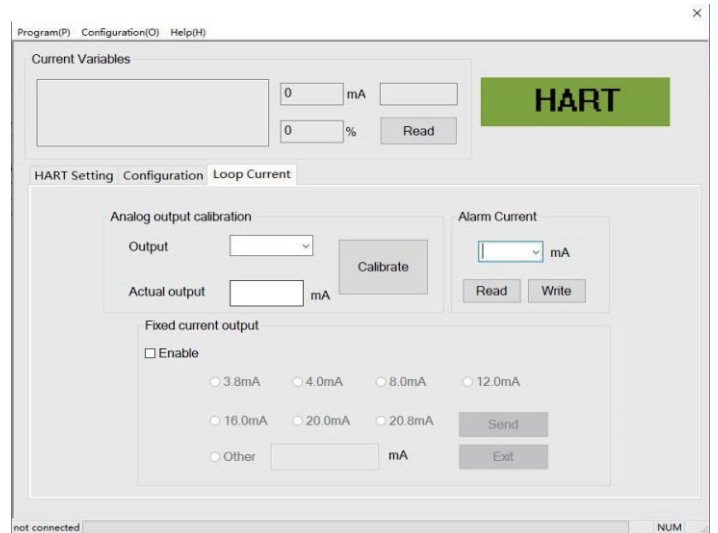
×

Program(P) Configuration(O) Help(H)

Current Variables

0 mA

0 %

Read

HART

HART Setting Configuration Loop Current

Analog output calibration

Output

Calibrate

Actual output mA

Alarm Current

mA

Read Write

Fixed current output

☐ Enable

3.8mA 4.0mA 8.0mA 12.0mA

16.0mA 20.0mA 20.8mA Send

Other mA Exit

not connected

NUM